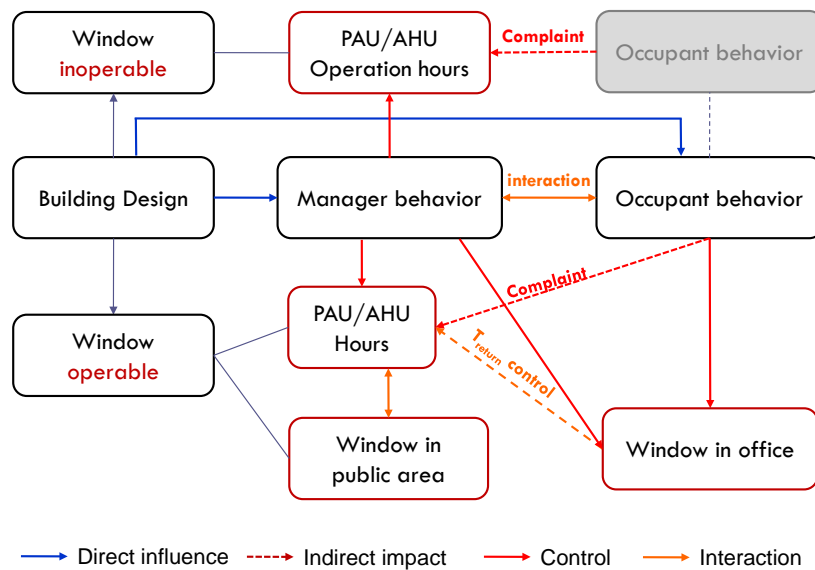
Window inoperable

PAU/AHU Operation hours

Complaint

Occupant behavior

Building Design

Manager behavior

interaction

Occupant behavior

Complaint

Window operable

PAU/AHU Hours

$T_{return}$ control

Window in public area

Window in office

Direct influence
Indirect impact
Control
Interaction